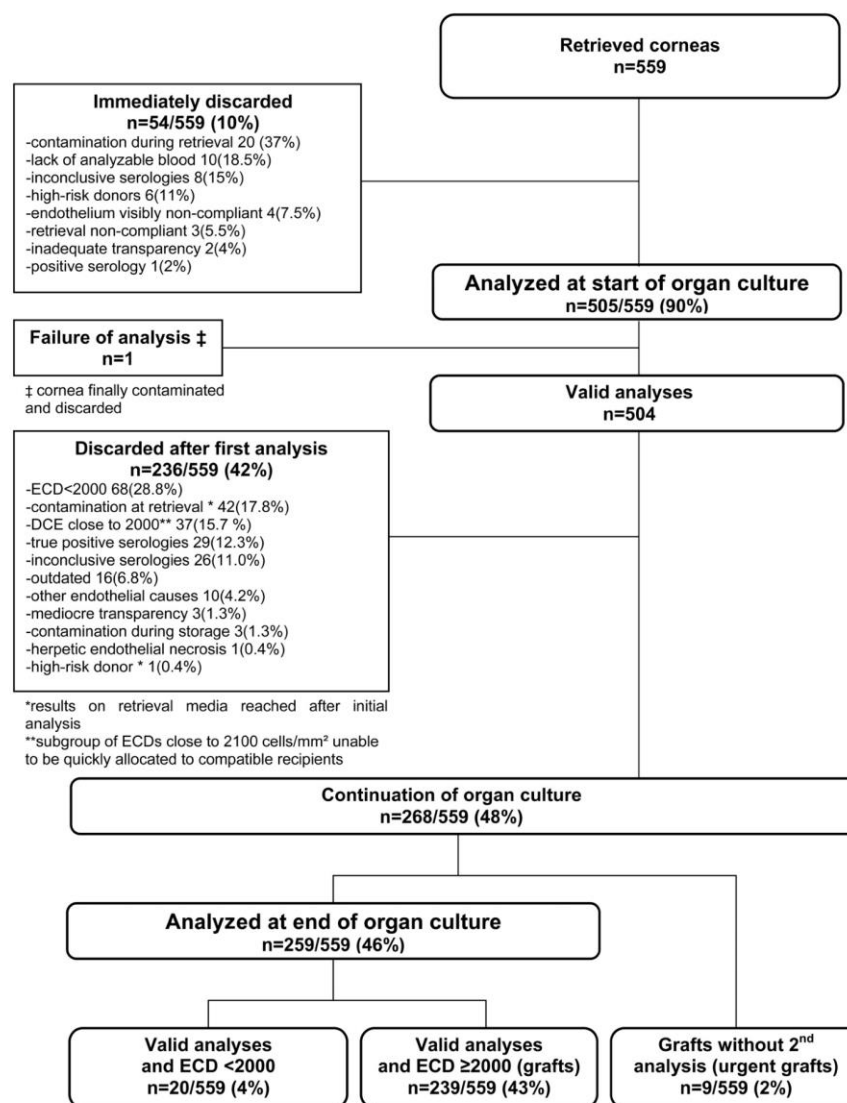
Retrieved corneas
n=559

Immediately discarded
n=54/559 (10%)
-contamination during retrieval 20 (37%)
-lack of analyzable blood 10(18.5%)
-inconclusive serologies 8(15%)
-high-risk donors 6(11%)
-endothelium visibly non-compliant 4(7.5%)
-retrieval non-compliant 3(5.5%)
-inadequate transparency 2(4%)
-positive serology 1(2%)

Analyzed at start of organ culture
n=505/559 (90%)

Failure of analysis ‡
n=1

‡ cornea finally contaminated and discarded

Valid analyses
n=504

Discarded after first analysis
n=236/559 (42%)
-ECD<2000 68(28.8%)
-contamination at retrieval * 42(17.8%)
-DCE close to 2000** 37(15.7 %)
-true positive serologies 29(12.3%)
-inconclusive serologies 26(11.0%)
-outdated 16(6.8%)
-other endothelial causes 10(4.2%)
-mediocre transparency 3(1.3%)
-contamination during storage 3(1.3%)
-herpetic endothelial necrosis 1(0.4%)
-high-risk donor * 1(0.4%)

*results on retrieval media reached after initial analysis
**subgroup of ECDs close to 2100 cells/mm² unable to be quickly allocated to compatible recipients

Continuation of organ culture
n=268/559 (48%)

Analyzed at end of organ culture
n=259/559 (46%)

Valid analyses and ECD <2000
n=20/559 (4%)

Valid analyses and ECD ≥2000 (grafts)
n=239/559 (43%)

Grafts without 2$^{nd}$ analysis (urgent grafts)
n=9/559 (2%)